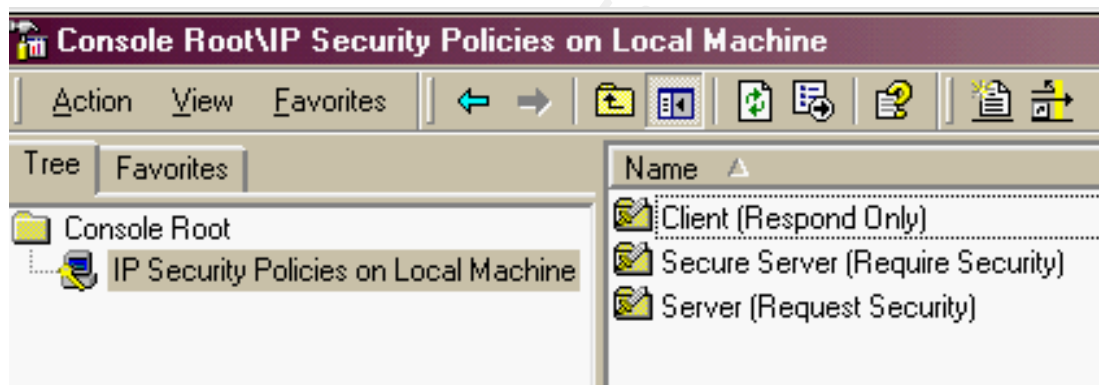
Console Root\IP Security Policies on Local Machine

Action View Favorites

Tree Favorites

Console Root
IP Security Policies on Local Machine

Name
Client (Respond Only)
Secure Server (Require Security)
Server (Request Security)